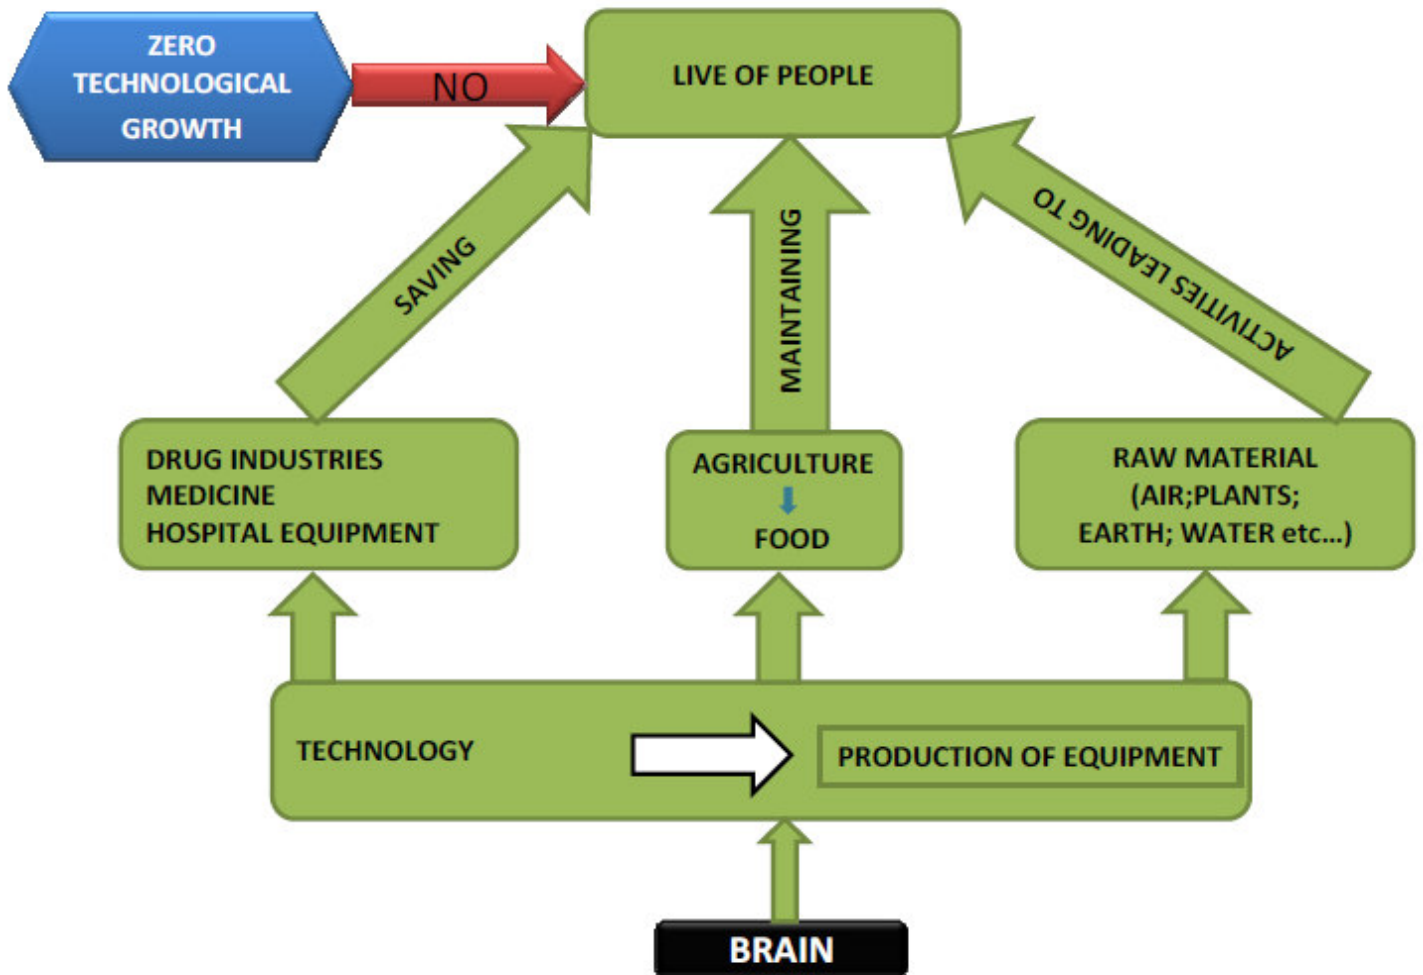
ZERO TECHNOLOGICAL GROWTH

NO

LIVE OF PEOPLE

SAVING

MAINTAINING

ACTIVITIES LEADING TO

DRUG INDUSTRIES
MEDICINE
HOSPITAL EQUIPMENT

AGRICULTURE
FOOD

RAW MATERIAL
(AIR;PLANTS;
EARTH; WATER etc...)

TECHNOLOGY

PRODUCTION OF EQUIPMENT

BRAIN